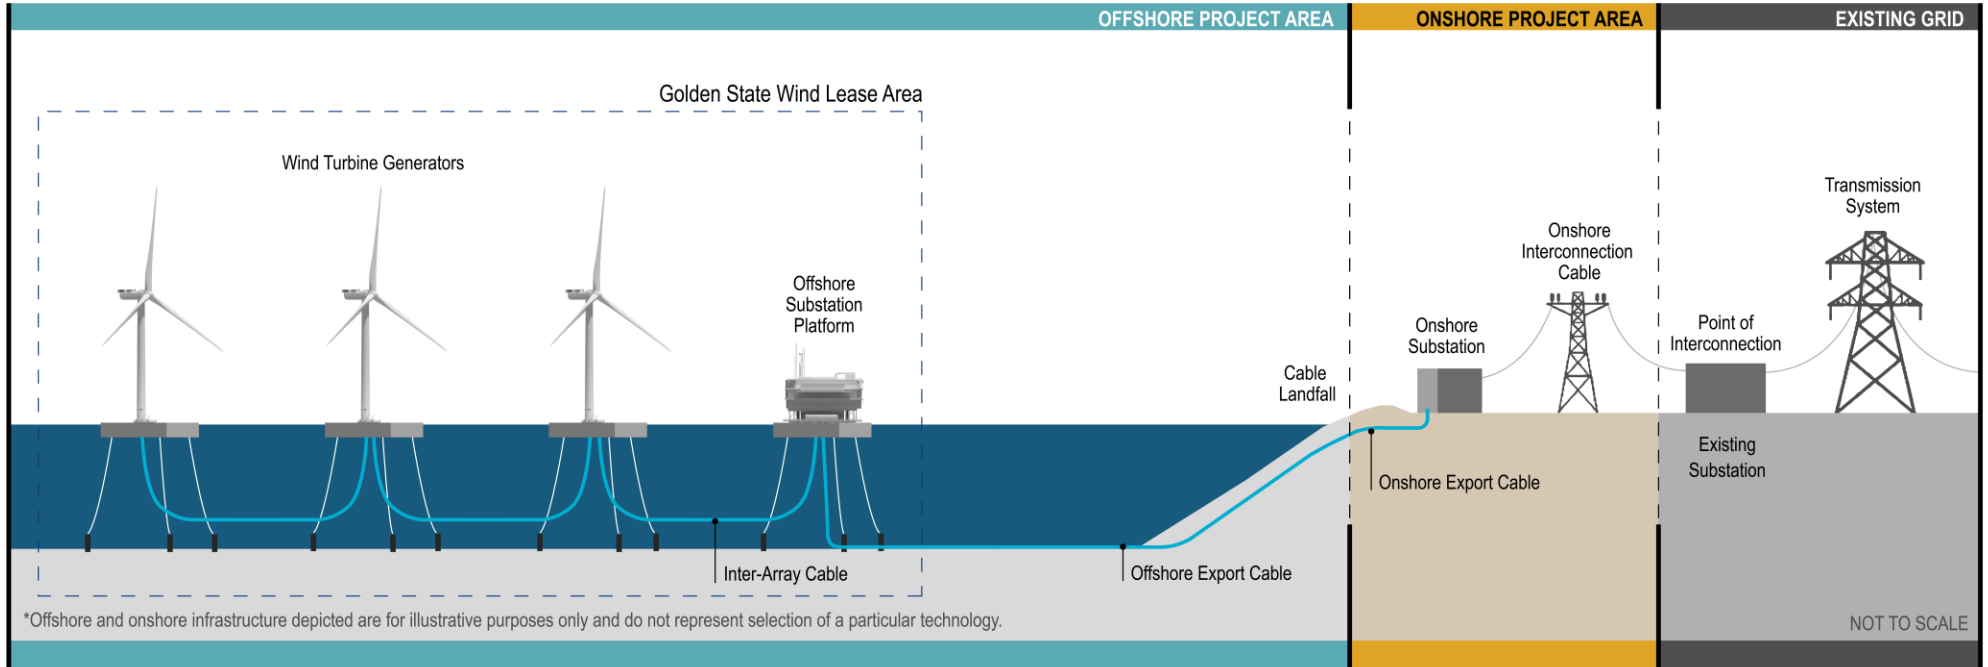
OFFSHORE PROJECT AREA
ONSHORE PROJECT AREA
EXISTING GRID

Golden State Wind Lease Area

Wind Turbine Generators

Offshore Substation Platform

Cable Landfall

Onshore Substation

Onshore Interconnection Cable

Point of Interconnection

Transmission System

Existing Substation

Onshore Export Cable

Inter-Array Cable

Offshore Export Cable

*Offshore and onshore infrastructure depicted are for illustrative purposes only and do not represent selection of a particular technology.

NOT TO SCALE